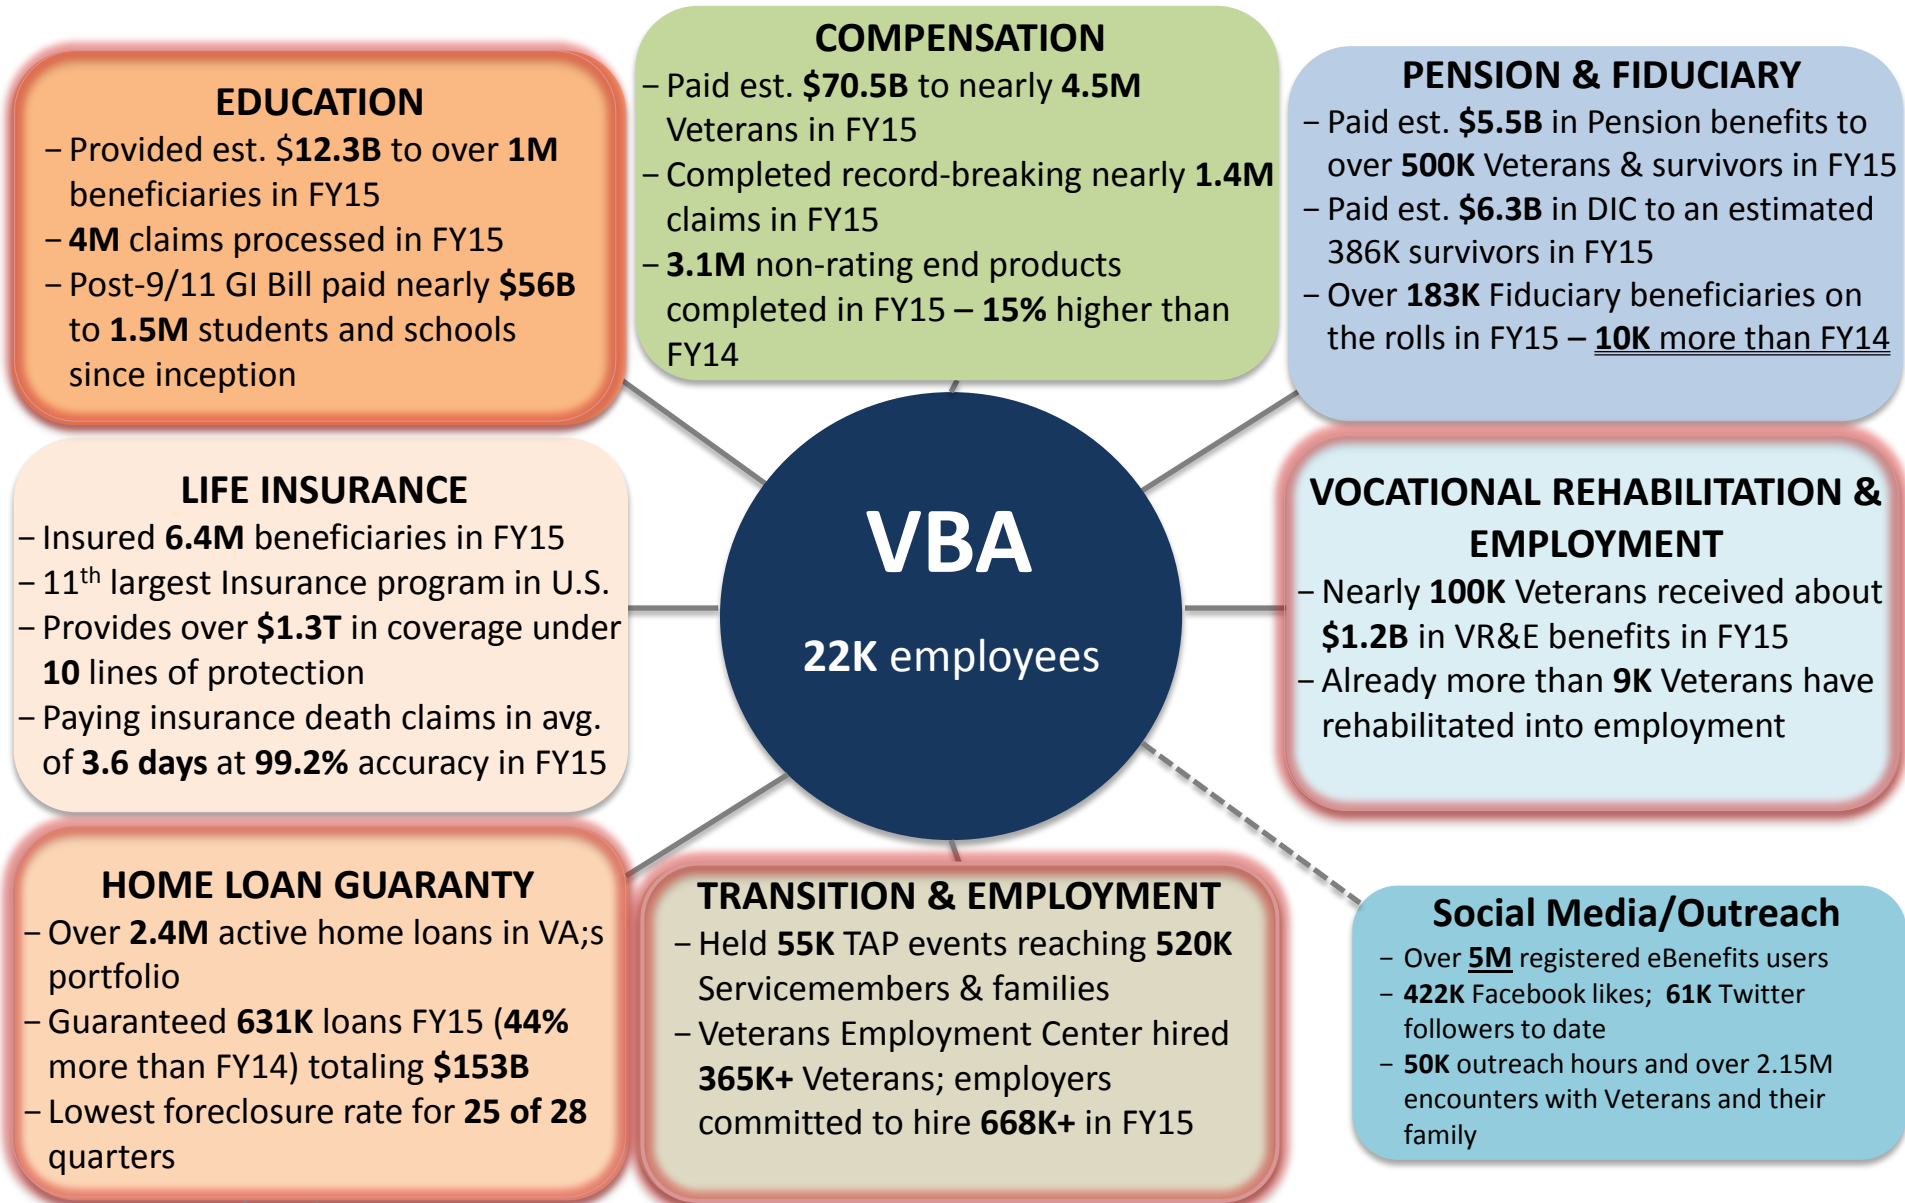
EDUCATION

– Provided est. $12.3B to over 1M beneficiaries in FY15
– 4M claims processed in FY15
– Post-9/11 GI Bill paid nearly $56B to 1.5M students and schools since inception

COMPENSATION

– Paid est. $70.5B to nearly 4.5M Veterans in FY15
– Completed record-breaking nearly 1.4M claims in FY15
– 3.1M non-rating end products completed in FY15 – 15% higher than FY14

PENSION & FIDUCIARY

– Paid est. $5.5B in Pension benefits to over 500K Veterans & survivors in FY15
– Paid est. $6.3B in DIC to an estimated 386K survivors in FY15
– Over 183K Fiduciary beneficiaries on the rolls in FY15 – 10K more than FY14

LIFE INSURANCE

– Insured 6.4M beneficiaries in FY15
– 11$^{th}$ largest Insurance program in U.S.
– Provides over $1.3T in coverage under 10 lines of protection
– Paying insurance death claims in avg. of 3.6 days at 99.2% accuracy in FY15

VBA

22K employees

VOCATIONAL REHABILITATION & EMPLOYMENT

– Nearly 100K Veterans received about $1.2B in VR&E benefits in FY15
– Already more than 9K Veterans have rehabilitated into employment

HOME LOAN GUARANTY

– Over 2.4M active home loans in VA;s portfolio
– Guaranteed 631K loans FY15 (44% more than FY14) totaling $153B
– Lowest foreclosure rate for 25 of 28 quarters

TRANSITION & EMPLOYMENT

– Held 55K TAP events reaching 520K Servicemembers & families
– Veterans Employment Center hired 365K+ Veterans; employers committed to hire 668K+ in FY15

Social Media/Outreach

– Over 5M registered eBenefits users
– 422K Facebook likes; 61K Twitter followers to date
– 50K outreach hours and over 2.15M encounters with Veterans and their family